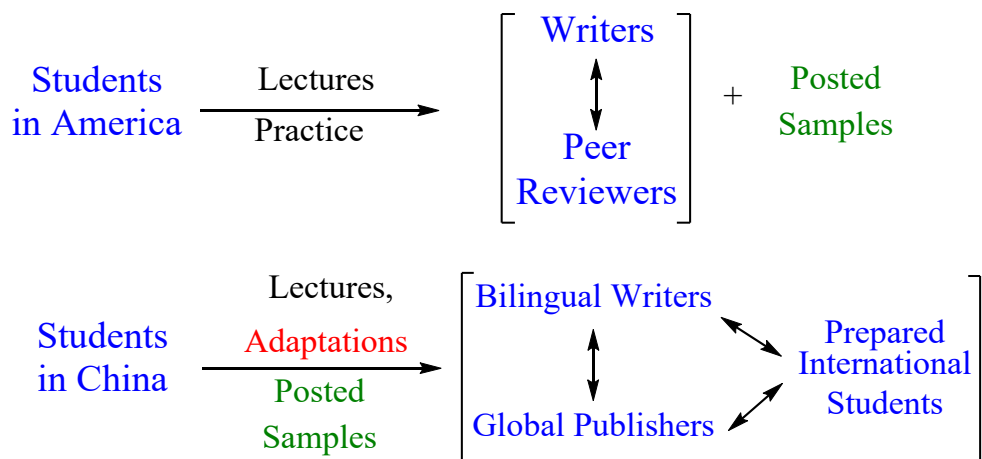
Students in America

Lectures

Practice

Writers

Peer Reviewers

+

Posted Samples

Students in China

Lectures,

Adaptations

Posted Samples

Bilingual Writers

Global Publishers

Prepared International Students